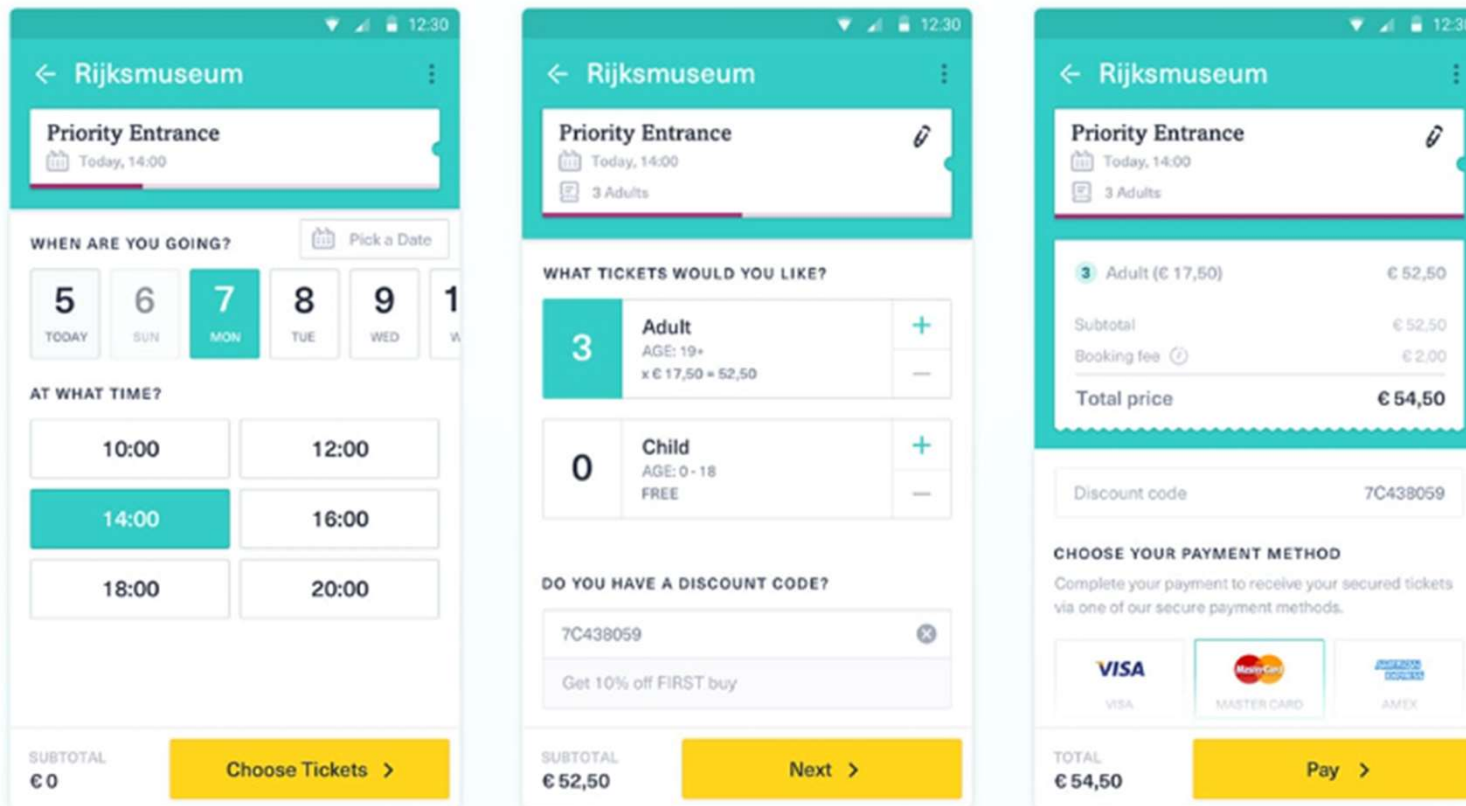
12:30

Rijksmuseum

Priority Entrance
Today, 14:00

WHEN ARE YOU GOING?
Pick a Date

| 5 TODAY | 6 SUN | 7 MON | 8 TUE | 9 WED | 1 W |
|---|---|---|---|---|---|

AT WHAT TIME?

| 10:00 | 12:00 |
|---|---|
| 14:00 | 16:00 |
| 18:00 | 20:00 |

SUBTOTAL
€ 0
Choose Tickets

12:30

Rijksmuseum

Priority Entrance
Today, 14:00
3 Adults

WHAT TICKETS WOULD YOU LIKE?

3
Adult
AGE: 19+
x € 17,50 = 52,50
+
—

0
Child
AGE: 0 - 18
FREE
+
—

DO YOU HAVE A DISCOUNT CODE?

7C438059
Get 10% off FIRST buy

SUBTOTAL
€ 52,50
Next

12:3

Rijksmuseum

Priority Entrance
Today, 14:00
3 Adults

3 Adult (€ 17,50) € 52,50
Subtotal € 52,50
Booking fee € 2,00
Total price € 54,50

Discount code 7C438059

CHOOSE YOUR PAYMENT METHOD
Complete your payment to receive your secured tickets via one of our secure payment methods.

VISA
VISA
MasterCard
MASTER CARD
AMERICAN EXPRESS
AMEX

TOTAL
€ 54,50
Pay